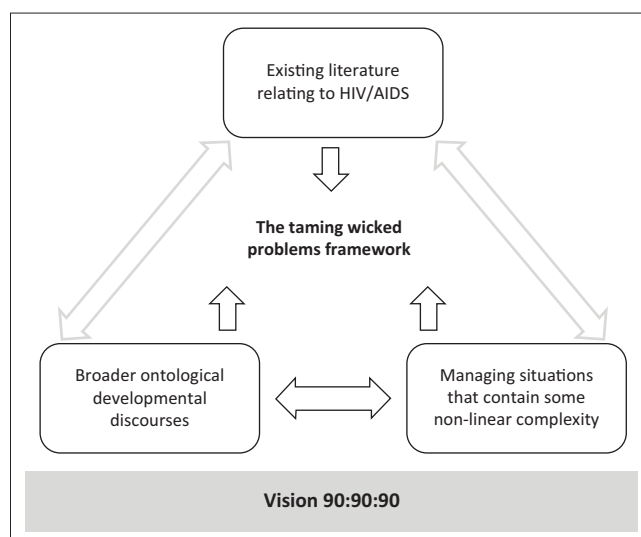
Existing literature relating to HIV/AIDS

The taming wicked problems framework

Broader ontological developmental discourses

Managing situations that contain some non-linear complexity

Vision 90:90:90